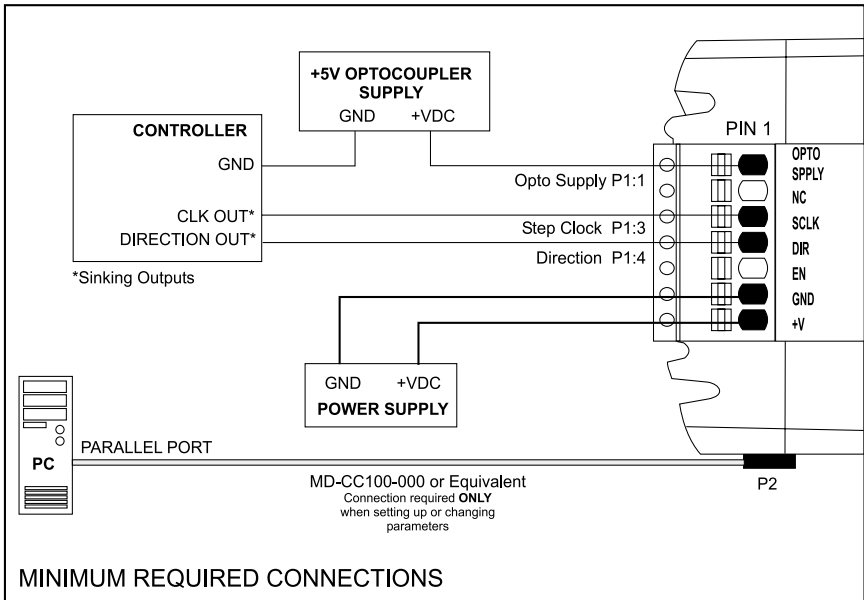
+5V OPTOCOUPLER SUPPLY
GND +VDC

CONTROLLER
GND
CLK OUT*
DIRECTION OUT*

*Sinking Outputs

PIN 1

Opto Supply P1:1
Step Clock P1:3
Direction P1:4

OPTO SPPLY
NC
SCLK
DIR
EN
GND
+V

GND +VDC
POWER SUPPLY

PC
PARALLEL PORT

MD-CC100-000 or Equivalent
Connection required ONLY when setting up or changing parameters

P2

MINIMUM REQUIRED CONNECTIONS